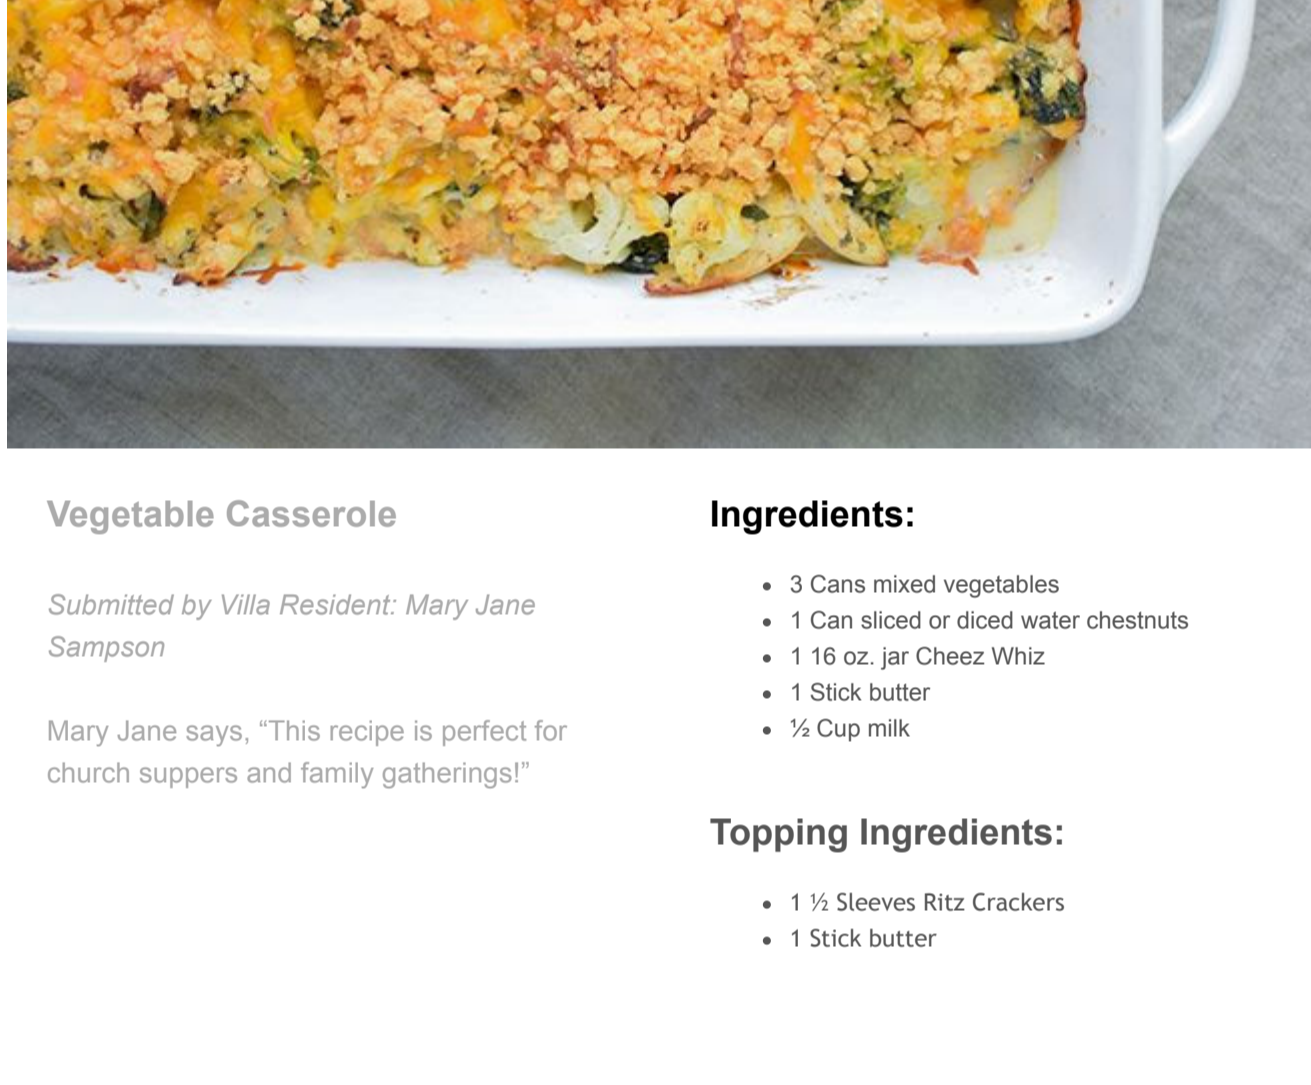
Vegetable Casserole

*Submitted by Villa Resident: Mary Jane Sampson*

Mary Jane says, “This recipe is perfect for church suppers and family gatherings!”

Ingredients:

- 3 Cans mixed vegetables
- 1 Can sliced or diced water chestnuts
- 1 16 oz. jar Cheez Whiz
- 1 Stick butter
- ½ Cup milk

Topping Ingredients:

- 1 ½ Sleeves Ritz Crackers
- 1 Stick butter